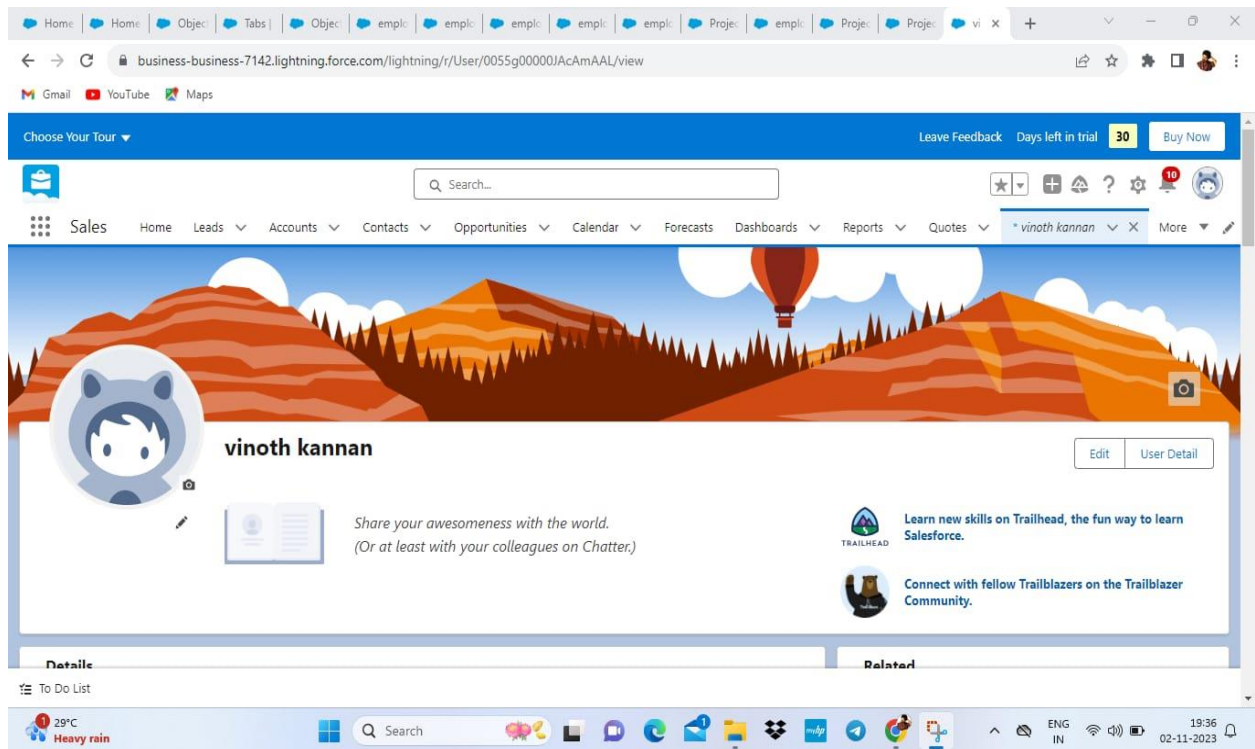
Home | Home | Objec | Tabs | | Objec | emplo | emplo | emplo | emplo | emplo | Projec | emplo | Projec | Projec | vi ×

business-business-7142.lightning.force.com/lightning/r/User/0055g00000JAcAmAAL/view

Gmail YouTube Maps

Choose Your Tour ▾

Leave Feedback Days left in trial 30 Buy Now

Search...

10

Sales Home Leads Accounts Contacts Opportunities Calendar Forecasts Dashboards Reports Quotes * vinoth kannan × More

vinoth kannan

Edit User Detail

Share your awesomeness with the world.
(Or at least with your colleagues on Chatter.)

TRAILHEAD

Learn new skills on Trailhead, the fun way to learn Salesforce.

Connect with fellow Trailblazers on the Trailblazer Community.

Details

Related

To Do List

29°C
Heavy rain

Search

ENG
IN

19:36
02-11-2023